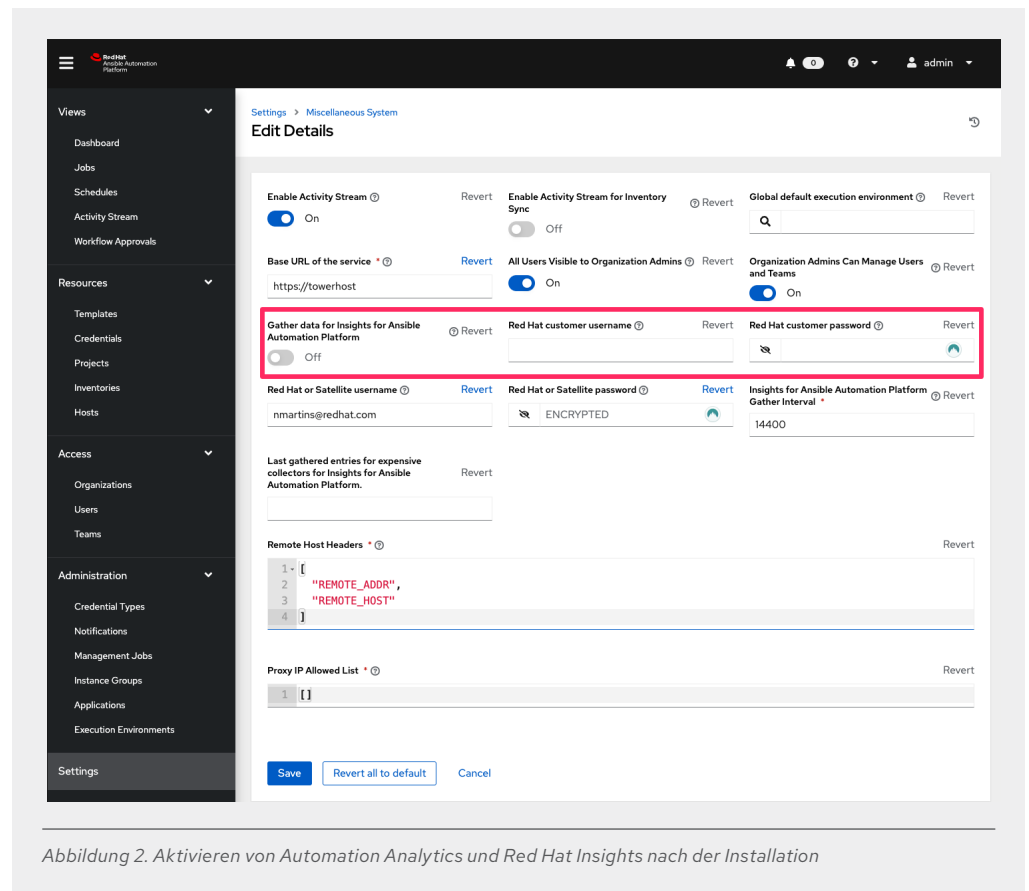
Red Hat Ansible Automation Platform

0 admin

Views
Dashboard
Jobs
Schedules
Activity Stream
Workflow Approvals

Resources
Templates
Credentials
Projects
Inventories
Hosts

Access
Organizations
Users
Teams

Administration
Credential Types
Notifications
Management Jobs
Instance Groups
Applications
Execution Environments

Settings

Settings > Miscellaneous System
Edit Details

Enable Activity Stream Revert
On

Enable Activity Stream for Inventory Sync Revert
Off

Global default execution environment Revert

Base URL of the service * Revert
https://towerhost

All Users Visible to Organization Admins Revert
On

Organization Admins Can Manage Users and Teams Revert
On

Gather data for Insights for Ansible Automation Platform Revert
Off

Red Hat customer username Revert

Red Hat customer password Revert

Red Hat or Satellite username Revert
nmartins@redhat.com

Red Hat or Satellite password Revert
ENCRYPTED

Insights for Ansible Automation Platform Gather Interval * Revert
14400

Last gathered entries for expensive collectors for Insights for Ansible Automation Platform. Revert

Remote Host Headers * Revert
1 [
2 "REMOTE_ADDR",
3 "REMOTE_HOST"
4 ]

Proxy IP Allowed List * Revert
1 []

Save Revert all to default Cancel

Abbildung 2. Aktivieren von Automation Analytics und Red Hat Insights nach der Installation